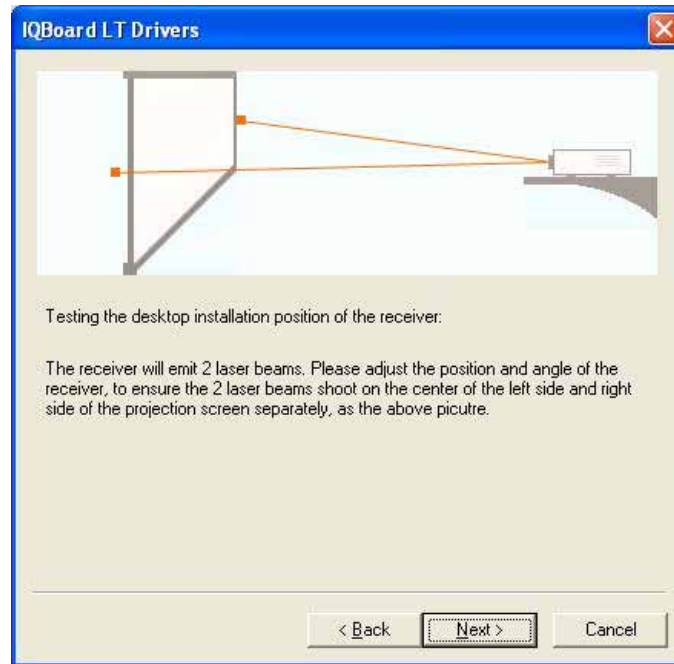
IQBoard LT Drivers

Testing the desktop installation position of the receiver:

The receiver will emit 2 laser beams. Please adjust the position and angle of the receiver, to ensure the 2 laser beams shoot on the center of the left side and right side of the projection screen separately, as the above picutre.

< Back

Next >

Cancel